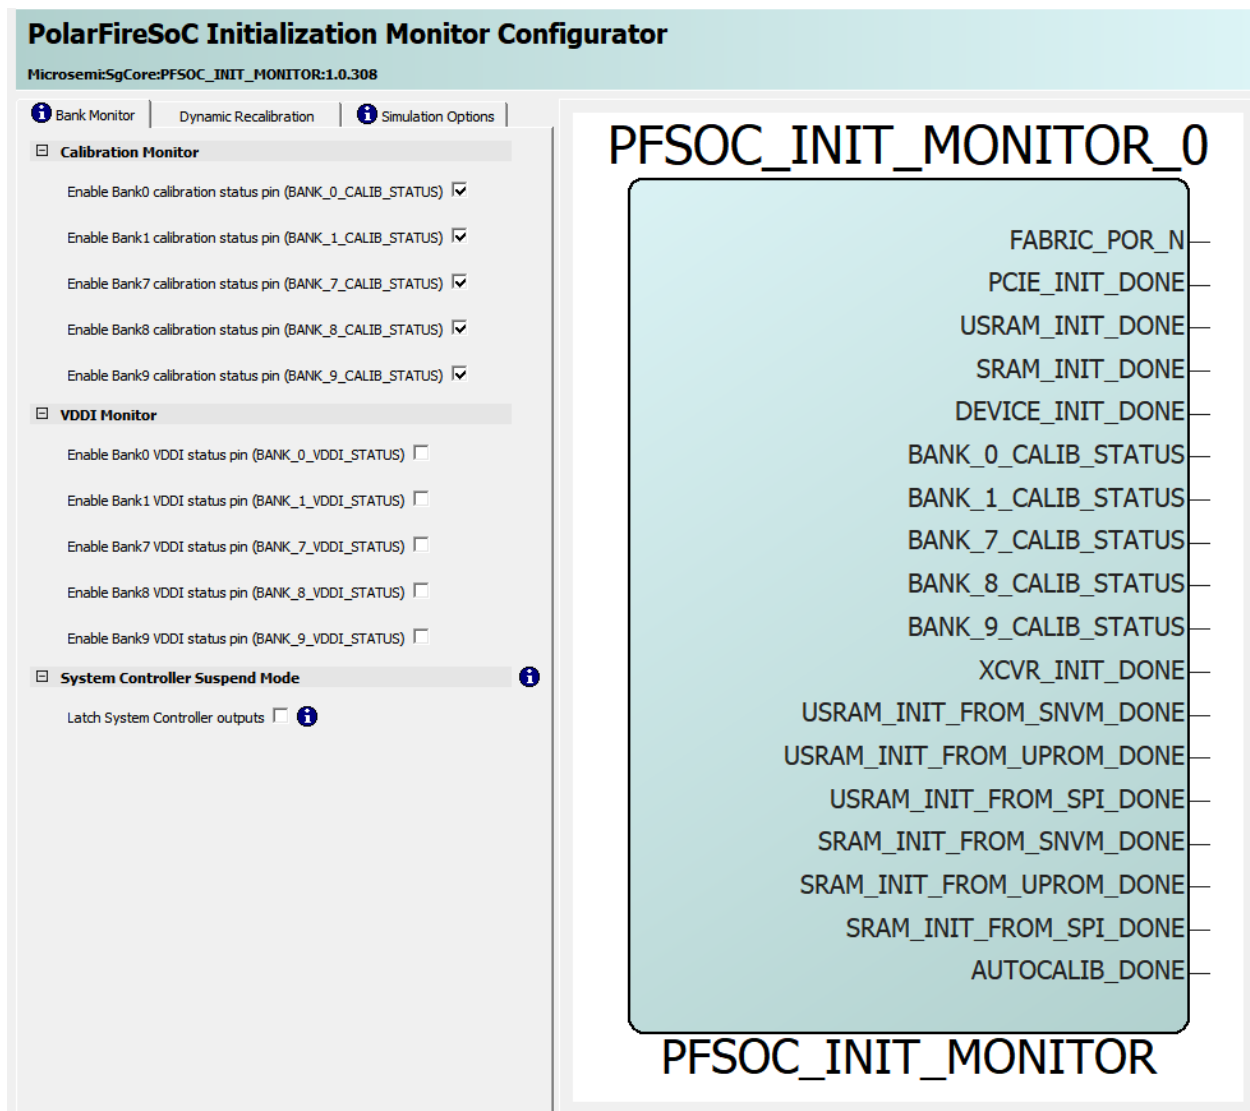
PolarFireSoC Initialization Monitor Configurator
Microsemi:SgCore:PFSOC_INIT_MONITOR:1.0.308

Bank Monitor | Dynamic Recalibration | Simulation Options

Calibration Monitor

Enable Bank0 calibration status pin (BANK_0_CALIB_STATUS)

Enable Bank1 calibration status pin (BANK_1_CALIB_STATUS)

Enable Bank7 calibration status pin (BANK_7_CALIB_STATUS)

Enable Bank8 calibration status pin (BANK_8_CALIB_STATUS)

Enable Bank9 calibration status pin (BANK_9_CALIB_STATUS)

VDDI Monitor

Enable Bank0 VDDI status pin (BANK_0_VDDI_STATUS)

Enable Bank1 VDDI status pin (BANK_1_VDDI_STATUS)

Enable Bank7 VDDI status pin (BANK_7_VDDI_STATUS)

Enable Bank8 VDDI status pin (BANK_8_VDDI_STATUS)

Enable Bank9 VDDI status pin (BANK_9_VDDI_STATUS)

System Controller Suspend Mode

Latch System Controller outputs

PFSOC_INIT_MONITOR_0

FABRIC_POR_N
PCIE_INIT_DONE
USRAM_INIT_DONE
SRAM_INIT_DONE
DEVICE_INIT_DONE
BANK_0_CALIB_STATUS
BANK_1_CALIB_STATUS
BANK_7_CALIB_STATUS
BANK_8_CALIB_STATUS
BANK_9_CALIB_STATUS
XCVR_INIT_DONE
USRAM_INIT_FROM_SNVM_DONE
USRAM_INIT_FROM_UPROM_DONE
USRAM_INIT_FROM_SPI_DONE
SRAM_INIT_FROM_SNVM_DONE
SRAM_INIT_FROM_UPROM_DONE
SRAM_INIT_FROM_SPI_DONE
AUTOCALIB_DONE

PFSOC_INIT_MONITOR